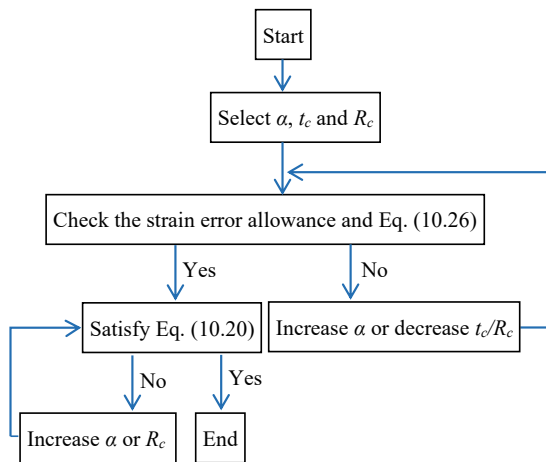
Start

Select $\alpha$, $t_c$ and $R_c$

Check the strain error allowance and Eq. (10.26)

Yes

No

Satisfy Eq. (10.20)

Increase $\alpha$ or decrease $t_c/R_c$

No

Yes

Increase $\alpha$ or $R_c$

End